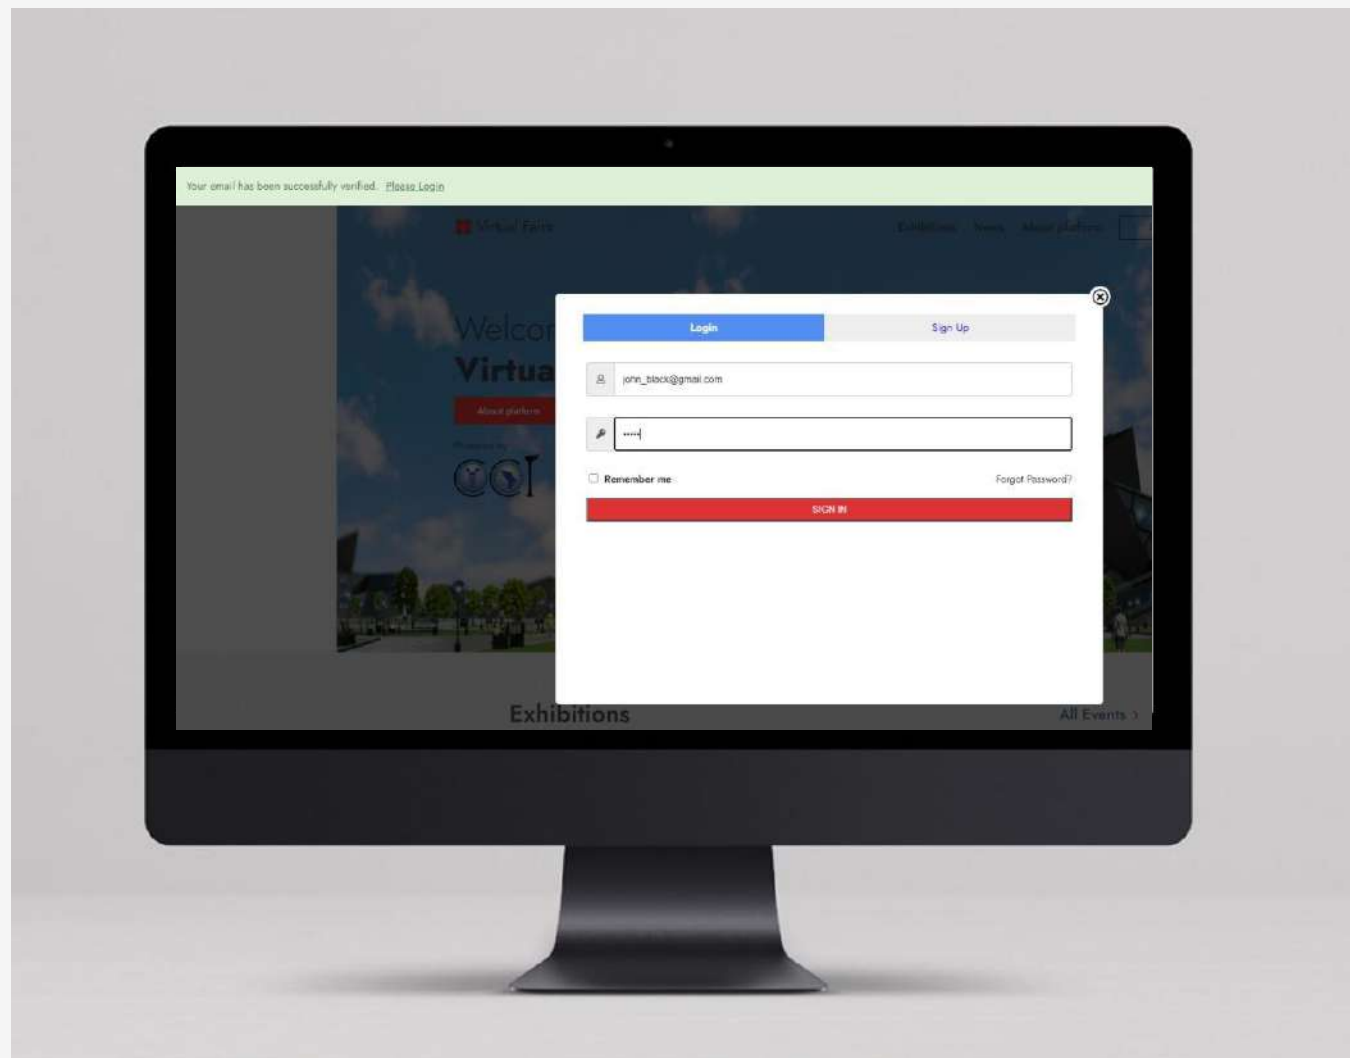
Your email has been successfully verified. Please Login

Virtual Fairs

Exhibitions News About platform

Welco

Virtua

About platform

Login

Sign Up

john_black@gmail.com

•••••

Remember me

Forgot Password?

SIGN IN

Exhibitions

All Events >